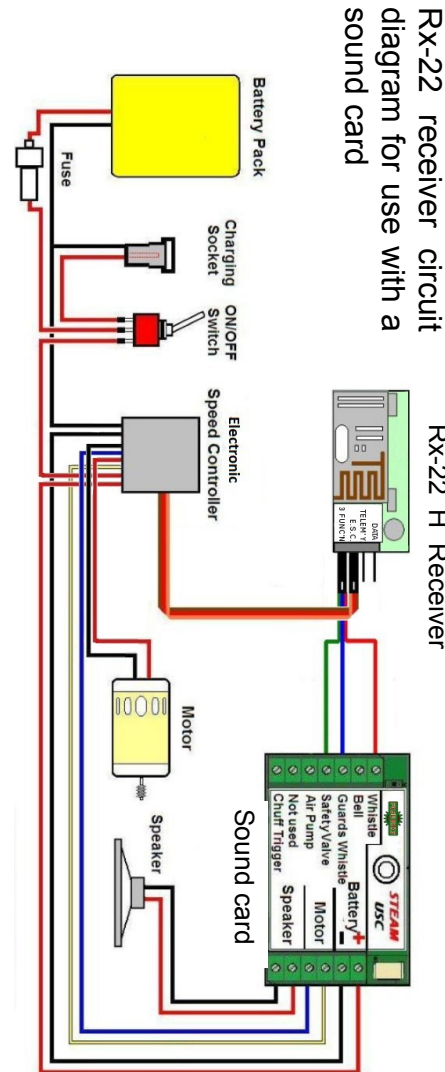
Rx-22 receiver circuit diagram for use with a sound card

Rx-22 H Receiver

DATA
TELEM'Y
E.S.C.
3 FUNC'N

Battery Pack

Fuse

Charging Socket

ON/OFF Switch

Electronic Speed Controller

Motor

Speaker

Sound card

STEAM
USC

Whistle
Bell
Guards Whistle
Safety Valve
Air Pump
Not used
Chuff Trigger

Battery +
−
Motor
Speaker